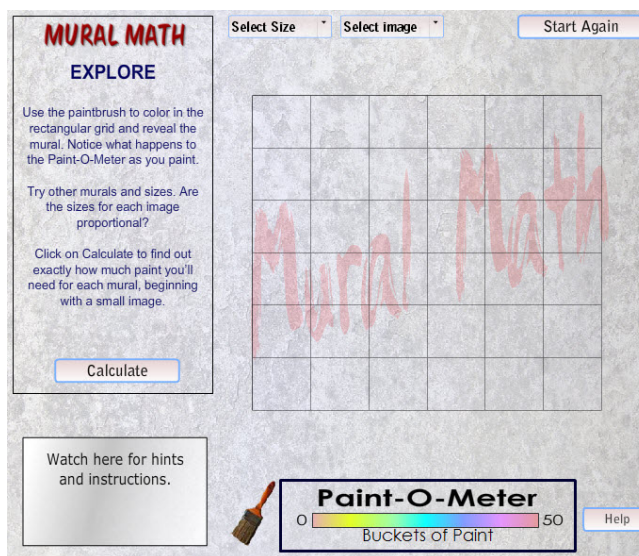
MURAL MATH

EXPLORE

Use the paintbrush to color in the rectangular grid and reveal the mural. Notice what happens to the Paint-O-Meter as you paint.

Try other murals and sizes. Are the sizes for each image proportional?

Click on Calculate to find out exactly how much paint you'll need for each mural, beginning with a small image.

Calculate

Select Size

Select image

Start Again

Mural Math

Watch here for hints and instructions.

Paint-O-Meter

0

50

Buckets of Paint

Help